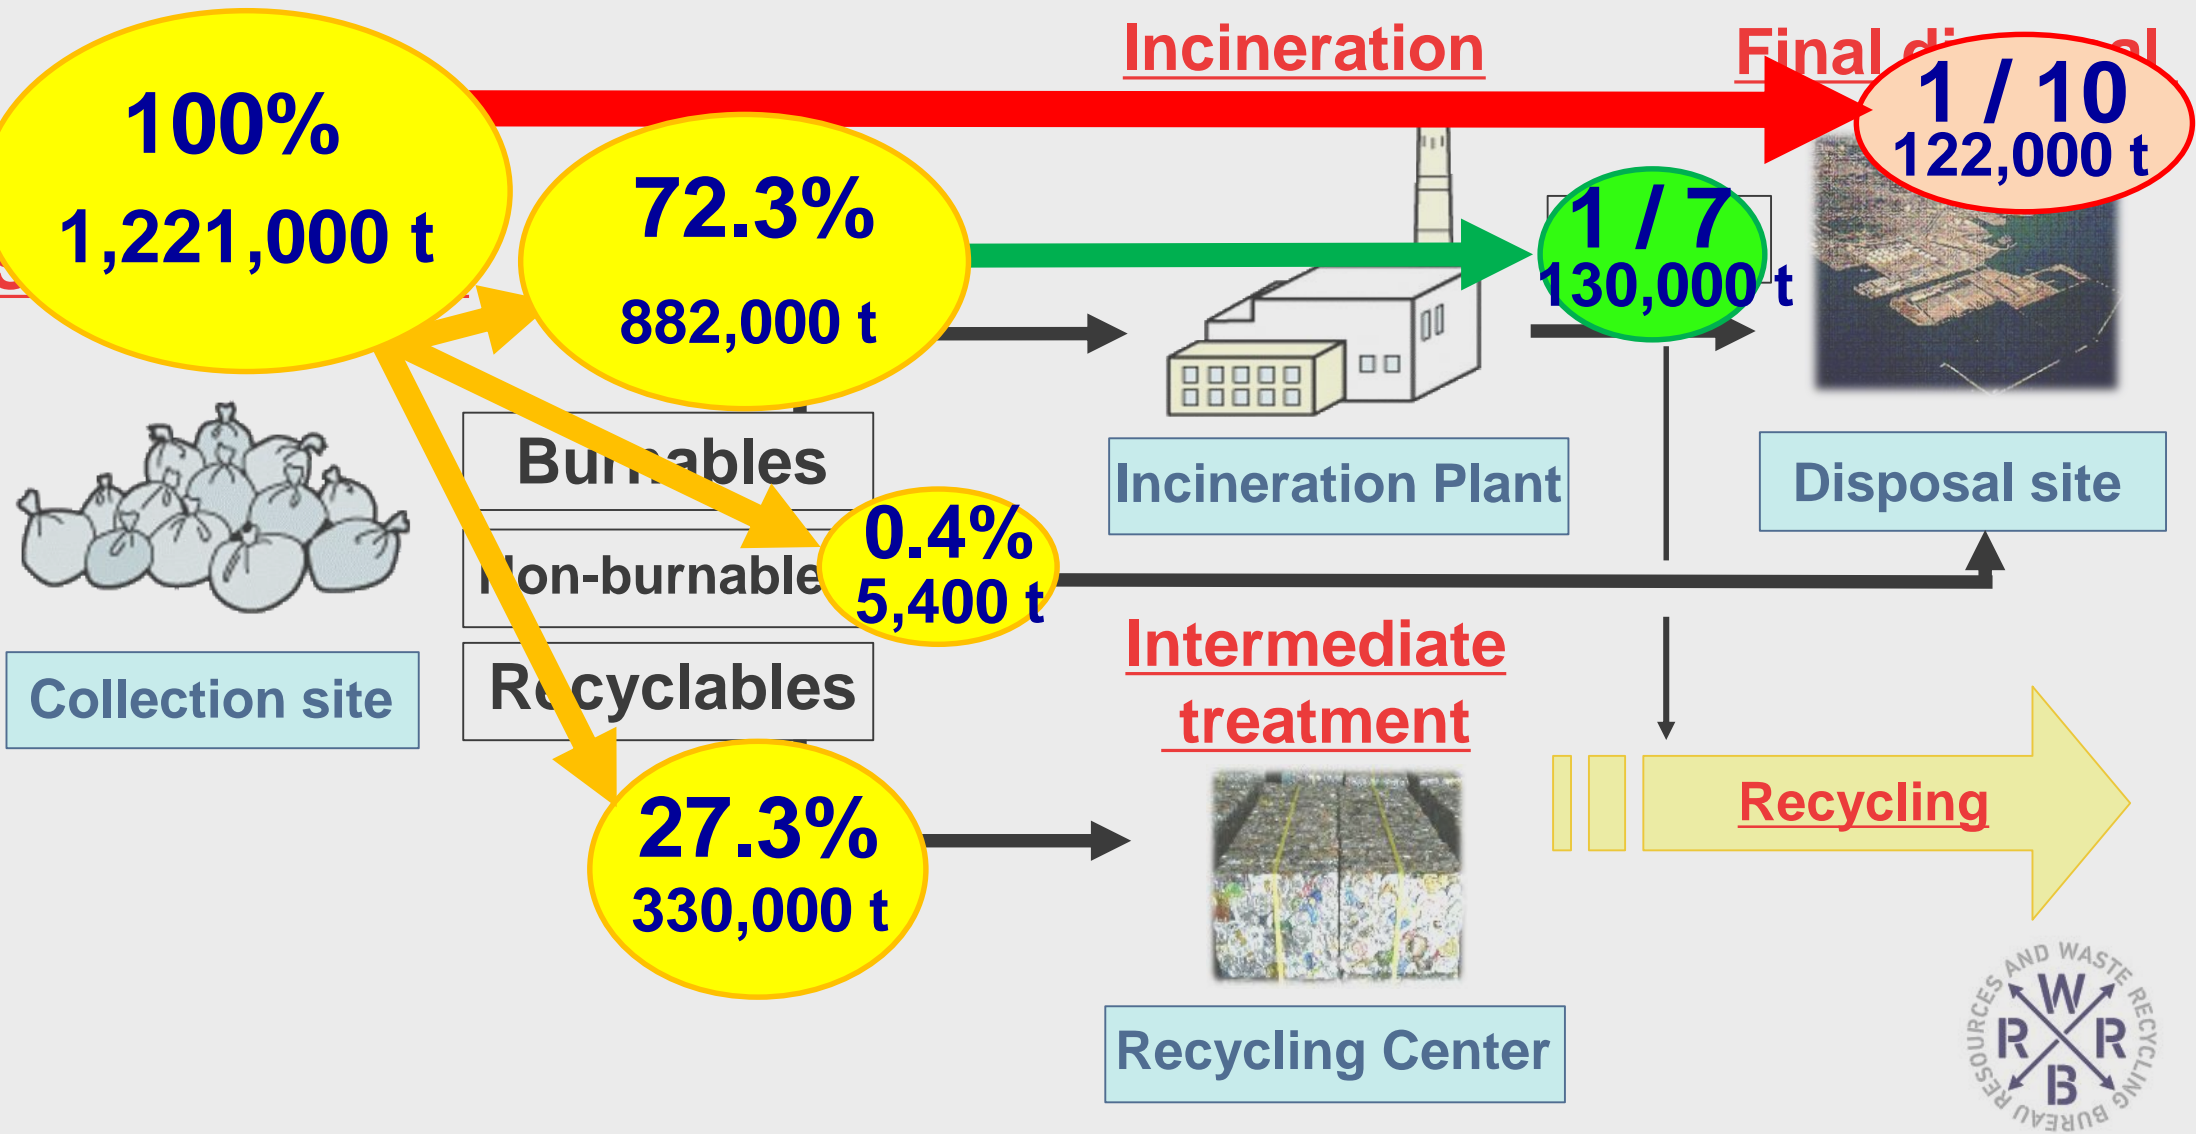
Incineration

Final di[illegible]al

100%
1,221,000 t

72.3%
882,000 t

1 / 7
130,000 t

1 / 10
122,000 t

Bu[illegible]ables

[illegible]on-burnable

Re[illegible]cyclables

0.4%
5,400 t

27.3%
330,000 t

Collection site

Incineration Plant

Disposal site

Intermediate treatment

Recycling

Recycling Center

RESOURCES AND WASTE RECYCLING BUREAU
R W R B